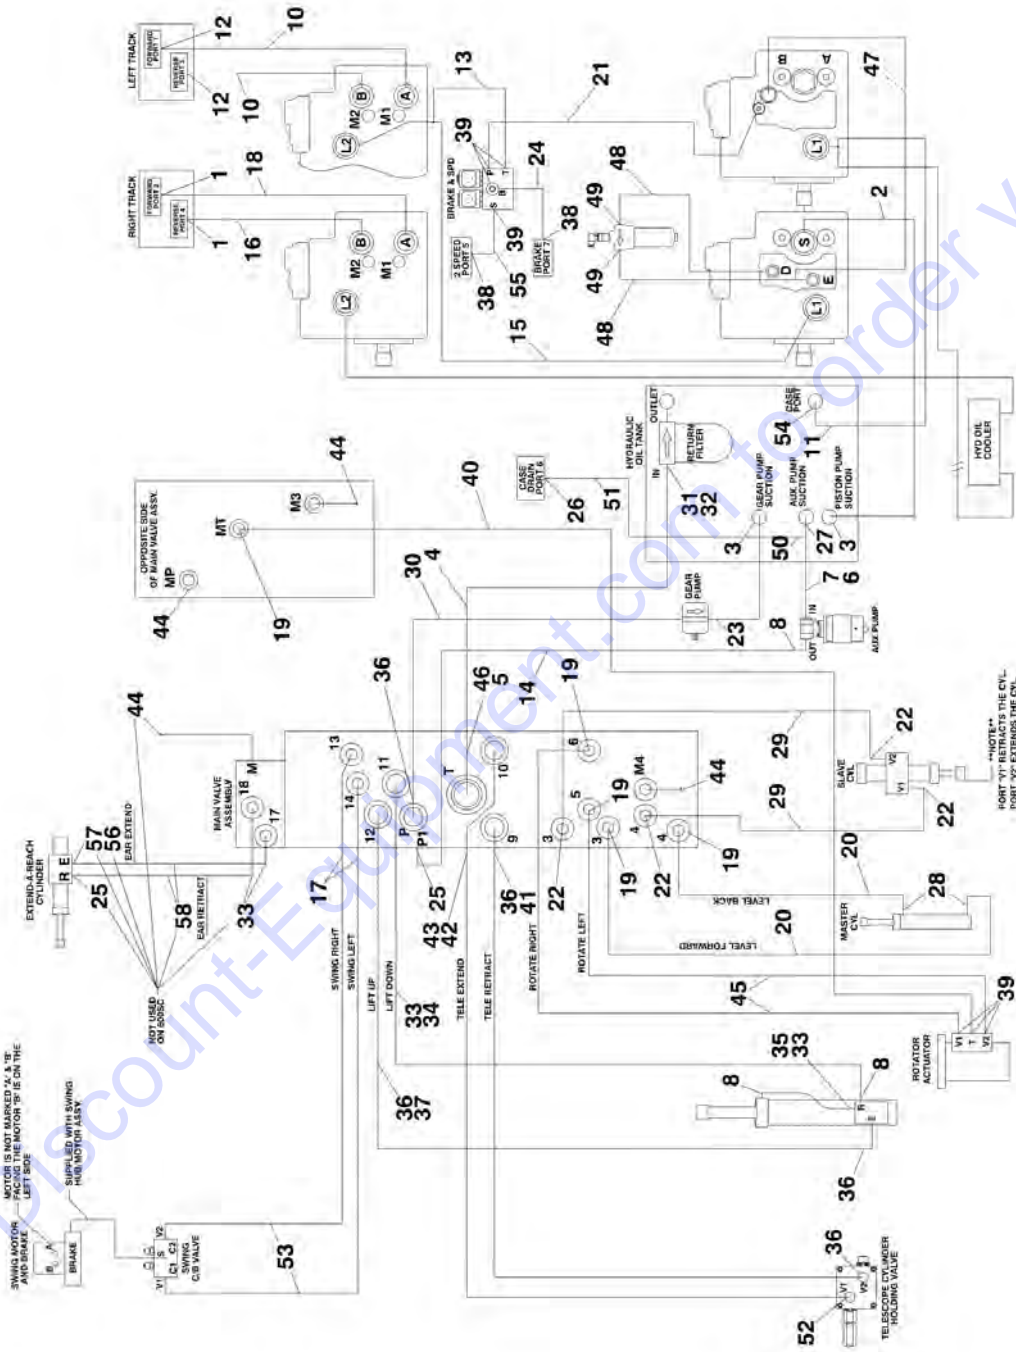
LEFT TRACK
FORWARD PORT 1
REVERSE PORT 2
12
12
10
10
B
A
M2
M1
L2
13
21
47
39
BRAKE & SPD
S
B
P
T
24
38
48
49
49
48
L1
B
A
2
S
D
E
L1
RIGHT TRACK
FORWARD PORT 3
REVERSE PORT 4
1
1
18
16
B
A
M2
M1
L2
2 SPEED PORT 5
BRAKE PORT 7
39
38
55
38
15
HYD OIL COOLER
HYDRAULIC OIL TANK
OUTLET
IN
RETURN FILTER
CASE PORT
54
11
GEAR PUMP SUCTION
AUX PUMP SUCTION
PISTON PUMP SUCTION
3
50
27
3
7
6
CASE DRAIN PORT 6
26
51
31
32
40
44
OPPOSITE SIDE OF MAIN VALVE ASSY.
MP
MT
M3
44
19
30
4
GEAR PUMP
23
8
OUT
IN
AUX PUMP
**NOTE**
PORT "V1" RETRACTS THE CYL.
PORT "V2" EXTENDS THE CYL.
36
46
5
14
19
22
V2
V1
SLAVE CYL
29
29
22
44
MAIN VALVE ASSEMBLY
M
18
17
13
11
14
12
P
P1
T
10
6
M4
5
19
3
4
19
9
3
4
22
19
57
56
EAR EXTEND
EXTEND-A-REACH CYLINDER
R
E
25
58
EAR RETRACT
33
17
25
43
42
36
41
22
19
22
20
28
LEVEL BACK
LEVEL FORWARD
20
MASTER CYL
NOT USED ON 600SC
SWING RIGHT
SWING LEFT
LIFT UP
LIFT DOWN
33
34
TELE EXTEND
TELE RETRACT
ROTATE RIGHT
ROTATE LEFT
45
39
V1
T
V2
ROTATOR ACTUATOR
36
37
8
35
33
8
R
E
36
36
MOTOR IS NOT MARKED "A" & "B". FACING THE MOTOR "B" IS ON THE LEFT SIDE
SUPPLIED WITH SWING HUB MOTOR ASSY
SWING MOTOR AND BRAKE
B
A
BRAKE
V1
V2
S
C1
C2
SWING C/B VALVE
53
52
V1
V2
TELESCOPE CYLINDER HOLDING VALVE